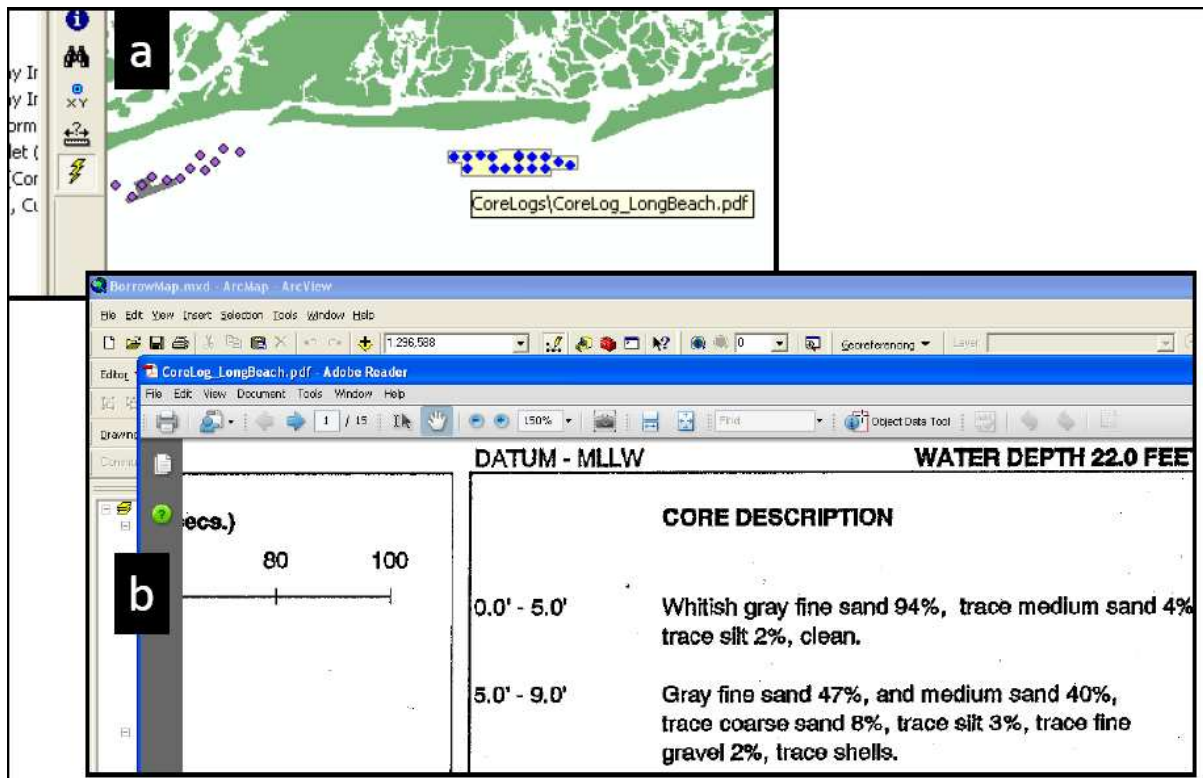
a

y Ir
y Ir
orm
let (
Cor
, Cu

XY

CoreLogs\CoreLog_LongBeach.pdf

BorrowMap.mxd - ArcMap - ArcView

File Edit View Insert Selection Tools Window Help

1:296,588

Georeferencing ▾ Layer:

Editor ▾

CoreLog_LongBeach.pdf - Adobe Reader

File Edit View Document Tools Window Help

1 / 15

150%

Find

Object Data Tool

Drawing

b

DATUM - MLLW

WATER DEPTH 22.0 FEE

ecs.)

80 100

CORE DESCRIPTION

0.0' - 5.0' Whitish gray fine sand 94%, trace medium sand 4% trace silt 2%, clean.

5.0' - 9.0' Gray fine sand 47%, and medium sand 40%, trace coarse sand 8%, trace silt 3%, trace fine gravel 2%, trace shells.